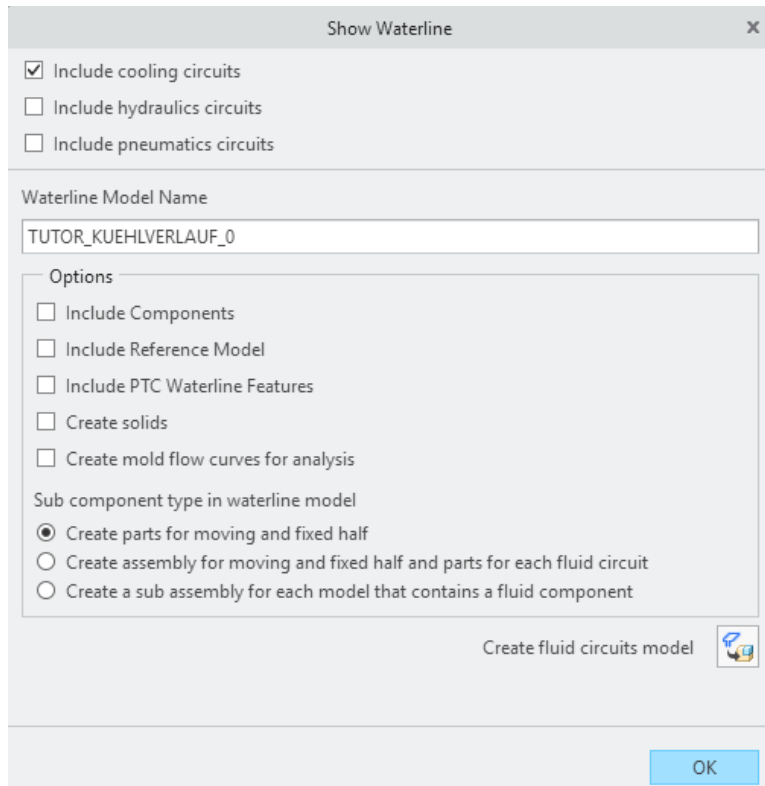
Show Waterline ×

☑ Include cooling circuits
☐ Include hydraulics circuits
☐ Include pneumatics circuits

Waterline Model Name

TUTOR_KUEHLVERLAUF_0

Options
☐ Include Components
☐ Include Reference Model
☐ Include PTC Waterline Features
☐ Create solids
☐ Create mold flow curves for analysis

Sub component type in waterline model
◉ Create parts for moving and fixed half
○ Create assembly for moving and fixed half and parts for each fluid circuit
○ Create a sub assembly for each model that contains a fluid component

Create fluid circuits model

OK